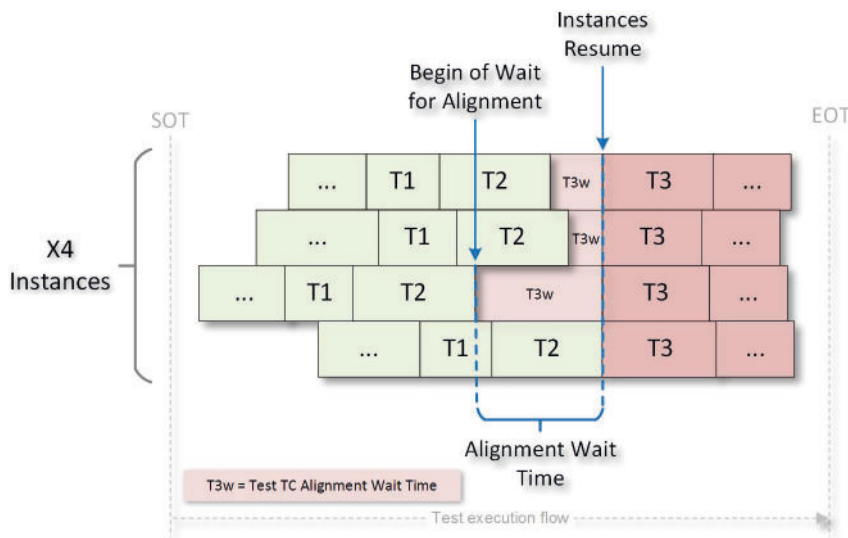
Instances Resume

Begin of Wait for Alignment

SOT

EOT

X4 Instances

| ... | T1 | T2 | T3w | T3 | ... |
|---|---|---|---|---|---|
| ... | T1 | T2 | T3w | T3 | ... |
| ... | T1 | T2 | T3w | T3 | ... |
| ... | T1 | T2 | | T3 | ... |

Alignment Wait Time

T3w = Test TC Alignment Wait Time

Test execution flow